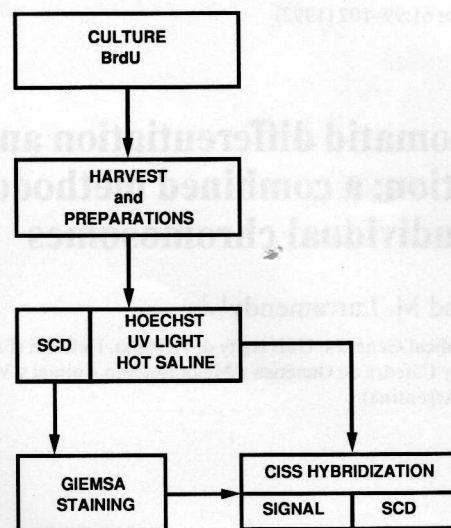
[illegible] 61:99–102 (1992)

CULTURE
BrdU

HARVEST
and
PREPARATIONS

SCD

HOECHST
UV LIGHT
HOT SALINE

GIEMSA
STAINING

CISS HYBRIDIZATION

SIGNAL

SCD

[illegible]omatid differentiation an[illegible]
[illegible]tion: a combined method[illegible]
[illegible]ndividual chromosomes

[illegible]d M. Larramendi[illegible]

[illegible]dical Genetics, University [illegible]
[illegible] Cátedra de Genética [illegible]
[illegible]gentina)